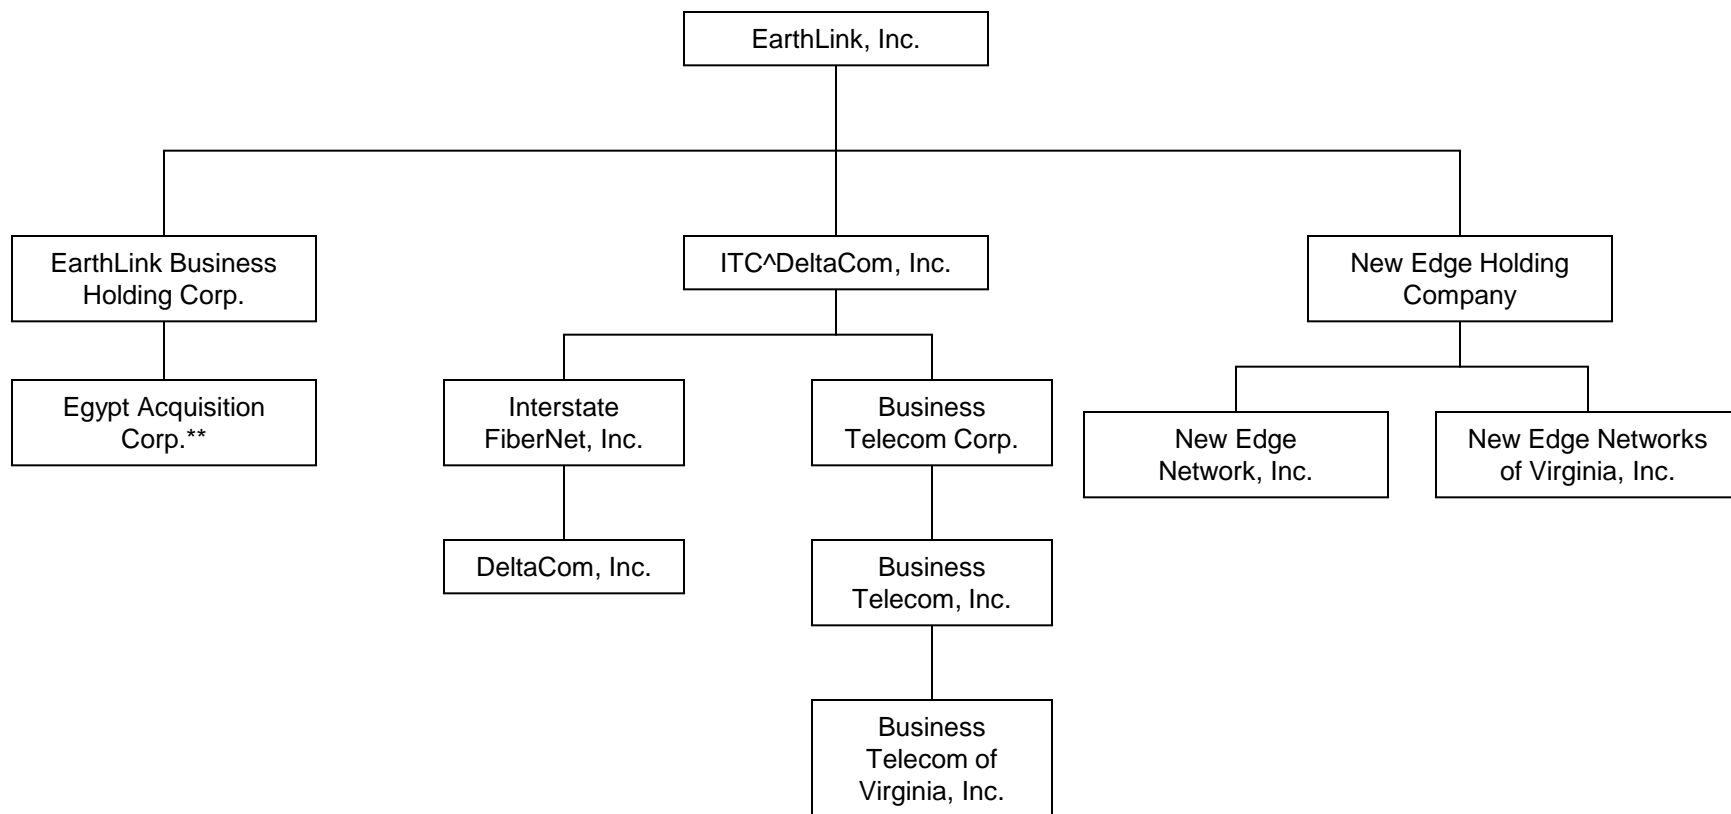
EarthLink, Inc.

EarthLink Business Holding Corp.

Egypt Acquisition Corp.**

ITC^DeltaCom, Inc.

Interstate FiberNet, Inc.

DeltaCom, Inc.

Business Telecom Corp.

Business Telecom, Inc.

Business Telecom of Virginia, Inc.

New Edge Holding Company

New Edge Network, Inc.

New Edge Networks of Virginia, Inc.